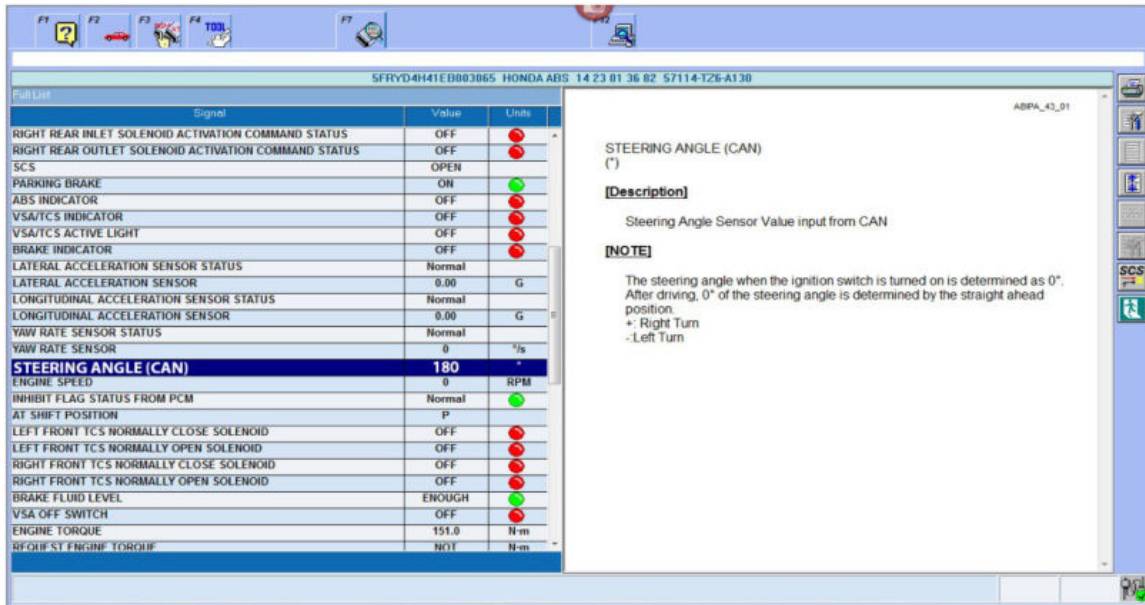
F1 F2 F3 F4 TOOL F7 F12

5FRYD4H41EB003065 HONDA ABS 14 23 01 36 82 57114-TZ6-A130

Full List

| Signal | Value | Units |
|---|---|---|
| RIGHT REAR INLET SOLENOID ACTIVATION COMMAND STATUS | OFF | |
| RIGHT REAR OUTLET SOLENOID ACTIVATION COMMAND STATUS | OFF | |
| SCS | OPEN | |
| PARKING BRAKE | ON | |
| ABS INDICATOR | OFF | |
| VSA/TCS INDICATOR | OFF | |
| VSA/TCS ACTIVE LIGHT | OFF | |
| BRAKE INDICATOR | OFF | |
| LATERAL ACCELERATION SENSOR STATUS | Normal | |
| LATERAL ACCELERATION SENSOR | 0.00 | G |
| LONGITUDINAL ACCELERATION SENSOR STATUS | Normal | |
| LONGITUDINAL ACCELERATION SENSOR | 0.00 | G |
| YAW RATE SENSOR STATUS | Normal | |
| YAW RATE SENSOR | 0 | °/s |
| STEERING ANGLE (CAN) | 180 | ° |
| ENGINE SPEED | 0 | RPM |
| INHIBIT FLAG STATUS FROM PCM | Normal | |
| AT SHIFT POSITION | P | |
| LEFT FRONT TCS NORMALLY CLOSE SOLENOID | OFF | |
| LEFT FRONT TCS NORMALLY OPEN SOLENOID | OFF | |
| RIGHT FRONT TCS NORMALLY CLOSE SOLENOID | OFF | |
| RIGHT FRONT TCS NORMALLY OPEN SOLENOID | OFF | |
| BRAKE FLUID LEVEL | ENOUGH | |
| VSA OFF SWITCH | OFF | |
| ENGINE TORQUE | 151.0 | N·m |
| REQUEST ENGINE TORQUE | NOT | N·m |

ABIPA_43_01

STEERING ANGLE (CAN)
(°)

[Description]

Steering Angle Sensor Value input from CAN

[NOTE]

The steering angle when the ignition switch is turned on is determined as 0°. After driving, 0° of the steering angle is determined by the straight ahead position.
+: Right Turn
-:Left Turn

SCS